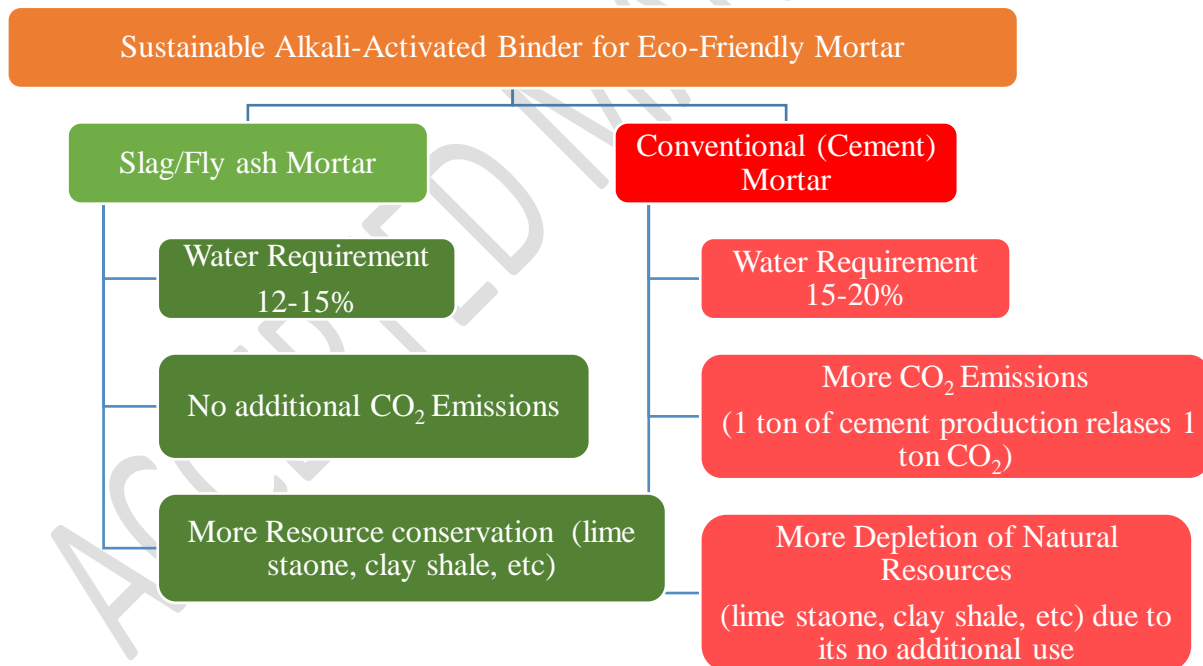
Sustainable Alkali-Activated Binder for Eco-Friendly Mortar

Slag/Fly ash Mortar

Water Requirement 12-15%

No additional $CO_2$ Emissions

More Resource conservation (lime staone, clay shale, etc)

Conventional (Cement) Mortar

Water Requirement 15-20%

More $CO_2$ Emissions

(1 ton of cement production relases 1 ton $CO_2$)

More Depletion of Natural Resources

(lime staone, clay shale, etc) due to its no additional use

ACCEPTED MANUSCRIPT